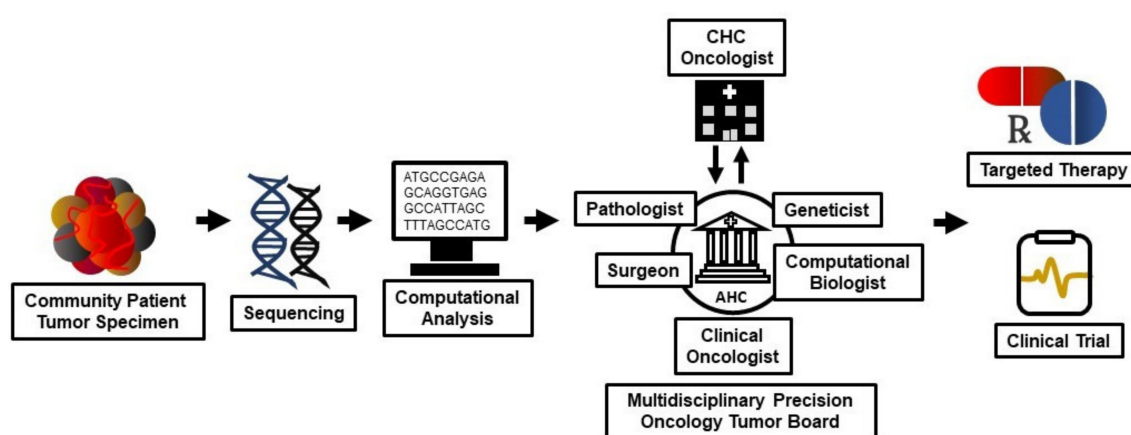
CHC Oncologist

Community Patient Tumor Specimen

Sequencing

ATGCCGAGA
GCAGGTGAG
GCCATTAGC
TTTAGCCATG

Computational Analysis

Pathologist

Geneticist

Surgeon

AHC

Computational Biologist

Clinical Oncologist

Multidisciplinary Precision Oncology Tumor Board

℞

Targeted Therapy

Clinical Trial